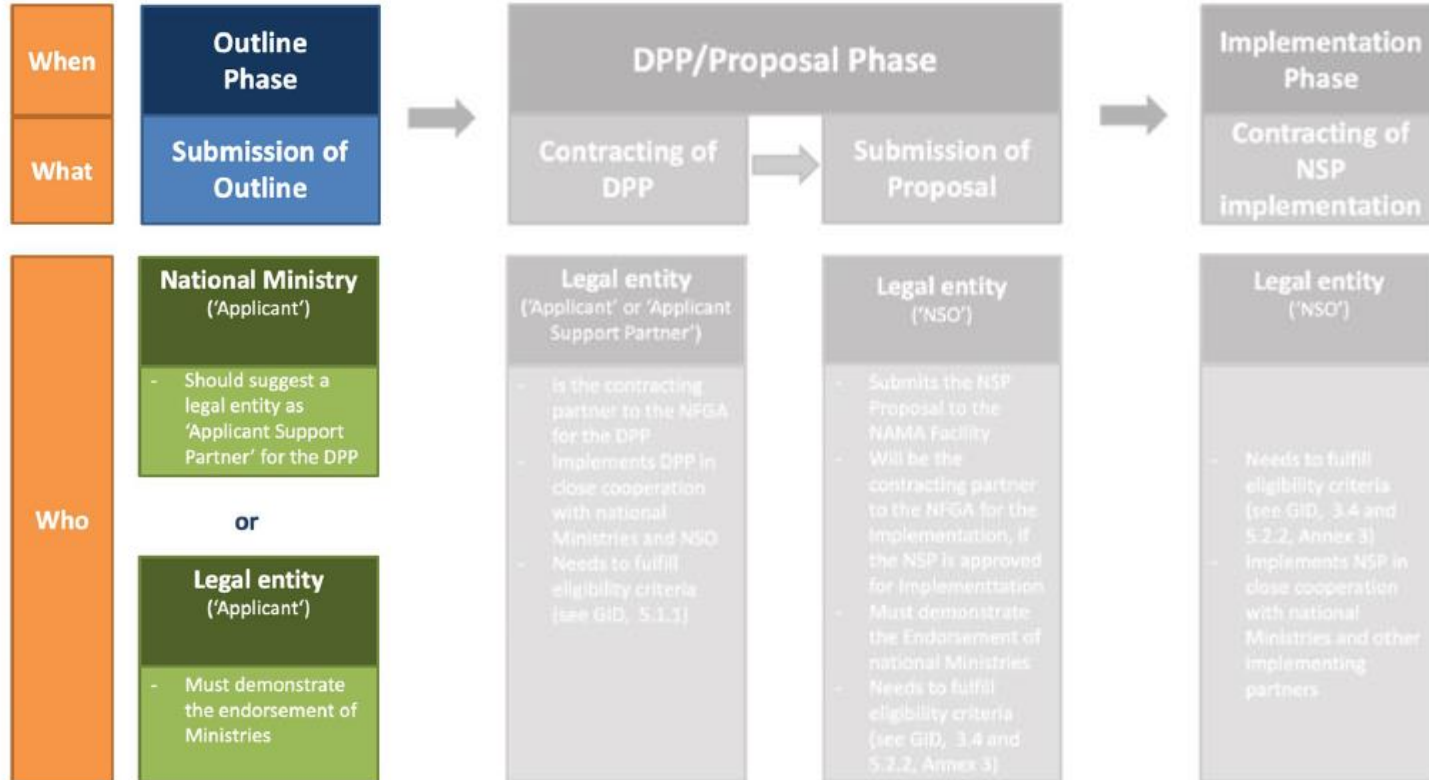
When

What

Who

Outline Phase

Submission of Outline

National Ministry
('Applicant')

- Should suggest a legal entity as 'Applicant Support Partner' for the DPP

or

Legal entity
('Applicant')

- Must demonstrate the endorsement of Ministries

DPP/Proposal Phase

Contracting of DPP

Legal entity
('Applicant' or 'Applicant Support Partner')

- Is the contracting partner to the NFGA for the DPP
- Implements DPP in close cooperation with national Ministries and NSO
- Needs to fulfill eligibility criteria (see GID, 5.1.1)

Submission of Proposal

Legal entity
('NSO')

- Submits the NSP Proposal to the NAMA Facility
- Will be the contracting partner to the NFGA for the Implementation, if the NSP is approved for Implementtation
- Must demonstrate the Endorsement of national Ministries
- Needs to fulfill eligibility criteria (see GID, 3.4 and 5.2.2, Annex 3)

Implementation Phase

Contracting of NSP implementation

Legal entity
('NSO')

- Needs to fulfill eligibility criteria (see GID, 3.4 and 5.2.2, Annex 3)
- Implements NSP in close cooperation with national Ministries and other implementing partners